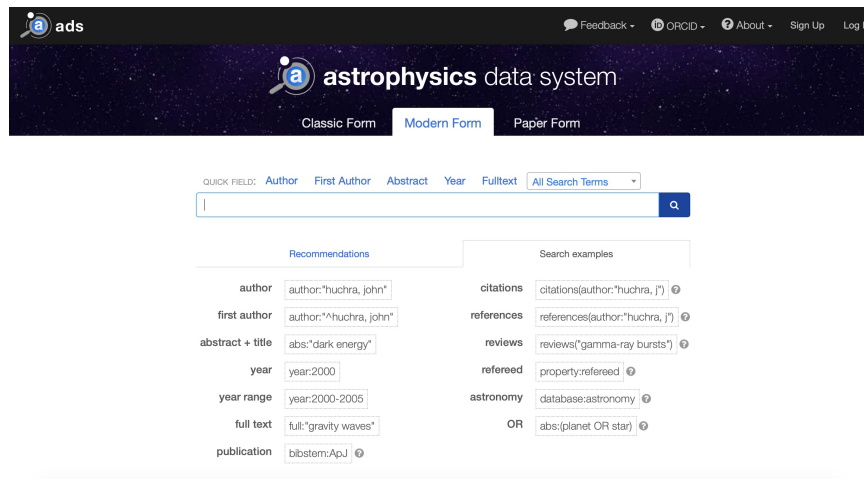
ads

Feedback ▾ ORCID ▾ About ▾ Sign Up Log I

astrophysics data system

Classic Form Modern Form Paper Form

QUICK FIELD: Author First Author Abstract Year Fulltext All Search Terms

Recommendations Search examples

| | | | |
|---|---|---|---|
| author | author:"huchra, john" | citations | citations(author:"huchra, j") |
| first author | author:"^huchra, john" | references | references(author:"huchra, j") |
| abstract + title | abs:"dark energy" | reviews | reviews("gamma-ray bursts") |
| year | year:2000 | refereed | property:refereed |
| year range | year:2000-2005 | astronomy | database:astronomy |
| full text | full:"gravity waves" | OR | abs:(planet OR star) |
| publication | bibstem:ApJ | | |